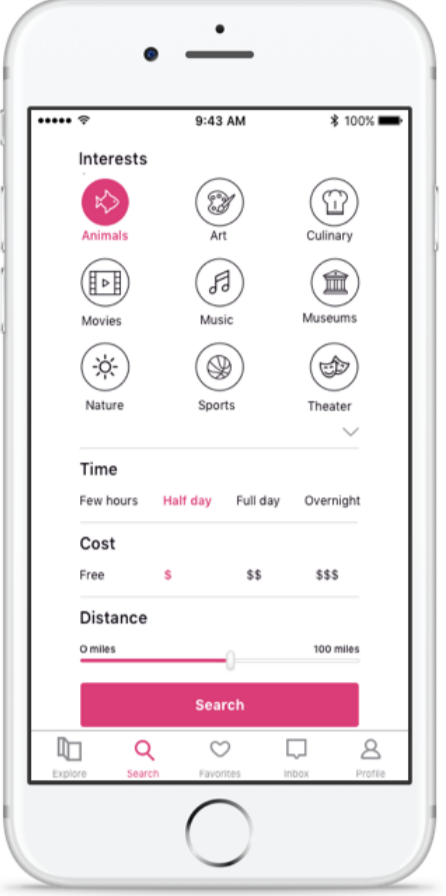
9:43 AM
100%

Interests

Animals
Art
Culinary
Movies
Music
Museums
Nature
Sports
Theater

Time

Few hours
Half day
Full day
Overnight

Cost

Free
$
$$
$$$

Distance

0 miles
100 miles

Search

Explore
Search
Favorites
Inbox
Profile